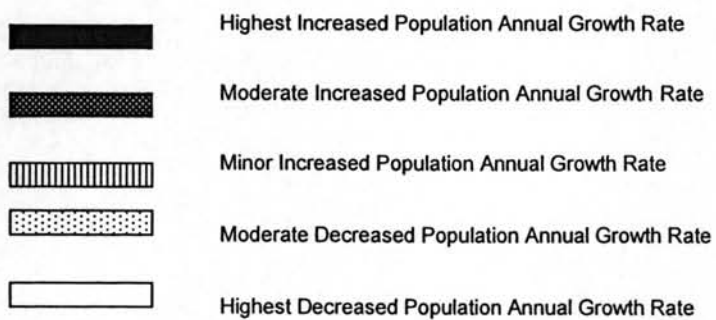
Highest Increased Population Annual Growth Rate

Moderate Increased Population Annual Growth Rate

Minor Increased Population Annual Growth Rate

Moderate Decreased Population Annual Growth Rate

Highest Decreased Population Annual Growth Rate